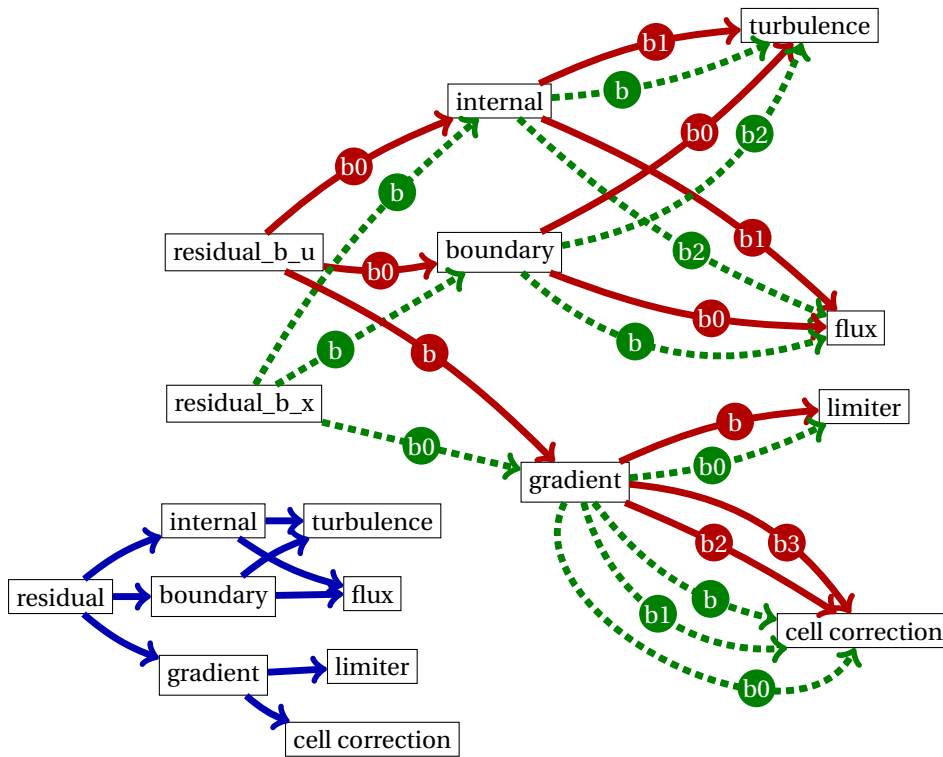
turbulence
b1
internal
b
b0
b2
b0
b
b1
residual_b_u
b0
boundary
b2
b0
b
b
flux
b
residual_b_x
limiter
b
b0
b0
gradient
internal
turbulence
b2
b3
residual
boundary
flux
b
b1
cell correction
gradient
limiter
b0
cell correction